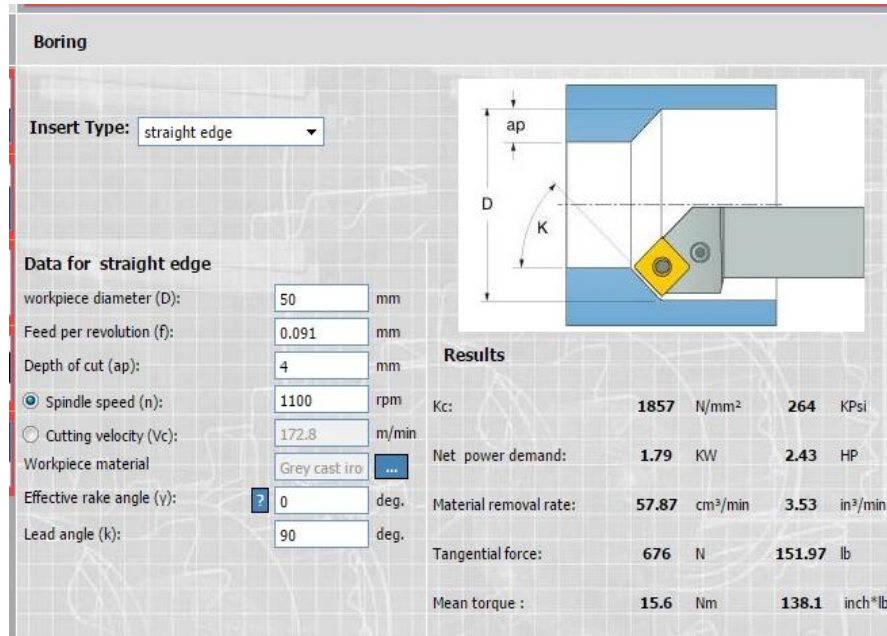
Boring

Insert Type: straight edge

ap

D

K

Data for straight edge

workpiece diameter (D): 50 mm

Feed per revolution (f): 0.091 mm

Depth of cut (ap): 4 mm

Spindle speed (n): 1100 rpm

Cutting velocity (Vc): 172.8 m/min

Workpiece material Grey cast iro ...

Effective rake angle (γ): ? 0 deg.

Lead angle (k): 90 deg.

Results

| | | | | |
|---|---|---|---|---|
| Kc: | 1857 | N/mm² | 264 | KPsi |
| Net power demand: | 1.79 | KW | 2.43 | HP |
| Material removal rate: | 57.87 | cm³/min | 3.53 | in³/min |
| Tangential force: | 676 | N | 151.97 | lb |
| Mean torque : | 15.6 | Nm | 138.1 | inch*lb |